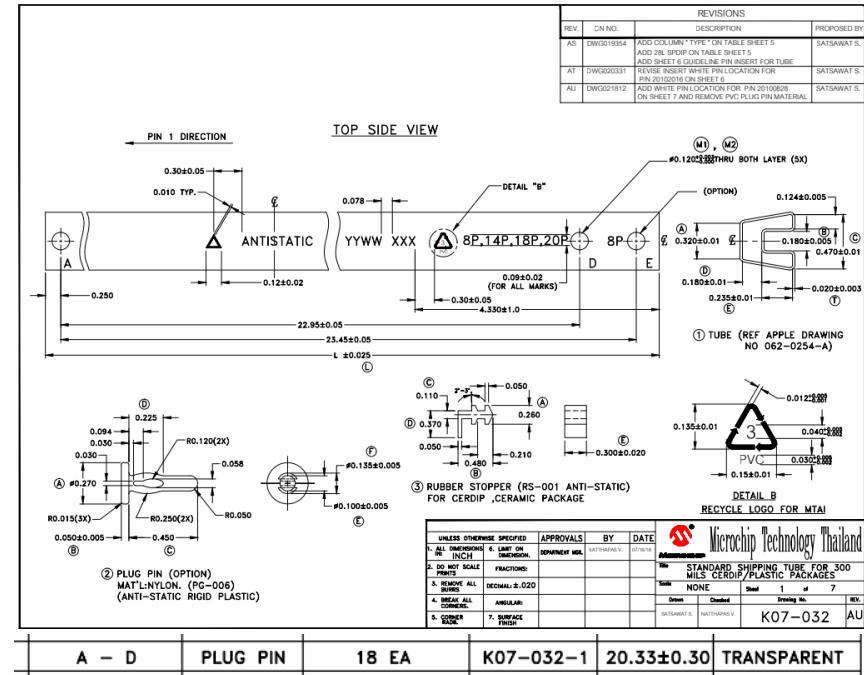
REVISIONS

| REV. | CN NO. | DESCRIPTION | PROPOSED BY |
|---|---|---|---|
| AS | DWG019354 | ADD COLUMN " TYPE " ON TABLE SHEET 5 ADD 28L SPDIP ON TABLE SHEET 5 ADD SHEET 6 GUIDELINE PIN INSERT FOR TUBE | SATSAWAT S. |
| AT | DWG020331 | REVISE INSERT WHITE PIN LOCATION FOR P/N 20102016 ON SHEET 6 | SATSAWAT S. |
| AU | DWG021812 | ADD WHITE PIN LOCATION FOR P/N 20100828 ON SHEET 7 AND REMOVE PVC PLUG PIN MATERIAL | SATSAWAT S. |

PIN 1 DIRECTION

TOP SIDE VIEW

M1, M2

$\phi$0.120$^{+0.003}_{-0.000}$ THRU BOTH LAYER (5X)

0.30±0.05

0.010 TYP.

0.078

DETAIL "B"

(OPTION)

0.124±0.005

A

ANTISTATIC

YYWW XXX

8P,14P,18P,20P

8P

A 0.320±0.01

B

0.180±0.005

C 0.470±0.01

D 0.180±0.01

0.020±0.003

0.235±0.01

E

F

A

D

E

0.12±0.02

0.09±0.02 (FOR ALL MARKS)

0.250

0.30±0.05

4.330±1.0

22.95±0.05

23.45±0.05

L ±0.025

L

① TUBE (REF APPLE DRAWING NO 062-0254-A)

C

0.050

0.110

0.260

A

D 0.370

0.050

0.480

B

0.210

E

0.300±0.020

③ RUBBER STOPPER (RS-001 ANTI-STATIC) FOR CERDIP ,CERAMIC PACKAGE

0.012$^{+0.001}_{-0.000}$

0.135±0.01

3

0.040$^{+0.002}_{-0.000}$

PVC

0.030$^{+0.002}_{-0.000}$

0.15±0.01

DETAIL B

RECYCLE LOGO FOR MTAI

D

0.225

0.094

0.030

R0.120(2X)

0.030

0.058

A $\phi$0.270

F

$\phi$0.135±0.005

R0.015(3X)

R0.250(2X)

R0.050

$\phi$0.100±0.005

0.050±0.005

0.450

E

B

C

② PLUG PIN (OPTION) MAT'L:NYLON. (PG-006) (ANTI-STATIC RIGID PLASTIC)

| UNLESS OTHERWISE SPECIFIED | | APPROVALS | BY | DATE |
|---|---|---|---|---|
| 1. ALL DIMENSIONS IN INCH | 6. LIMIT ON DIMENSION. | DEPARTMENT MGR. | NATTHAPAS V. | 07/18/18 |
| 2. DO NOT SCALE PRINTS | FRACTIONS: | | | |
| 3. REMOVE ALL BURRS | DECIMAL: ±.020 | | | |
| 4. BREAK ALL CORNERS. | ANGULAR: | | | |
| 5. CORNER RADII | 7. SURFACE FINISH | | | |

MICROCHIP Microchip Technology Thailand

Title STANDARD SHIPPING TUBE FOR 300 MILS CERDIP/PLASTIC PACKAGES

Scale NONE Sheet 1 of 7

Drawn SATSAWAT S. Checked NATTHAPAS V. Drawing No. K07-032 REV. AU

| A – D | PLUG PIN | 18 EA | K07-032-1 | 20.33±0.30 | TRANSPARENT |
|---|---|---|---|---|---|